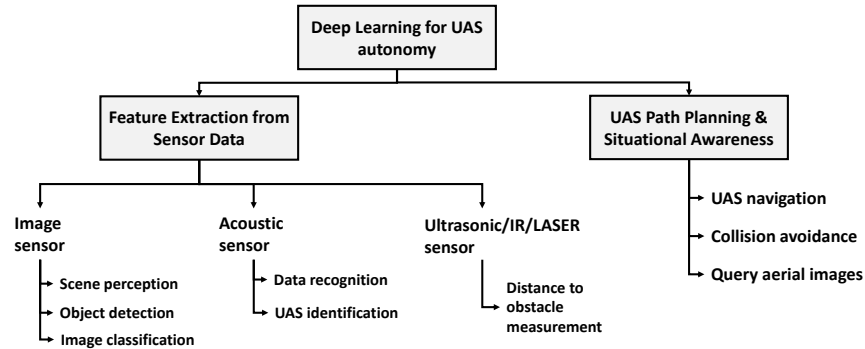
Deep Learning for UAS autonomy

Feature Extraction from Sensor Data

UAS Path Planning & Situational Awareness

UAS navigation

Collision avoidance

Query aerial images

Image sensor

Scene perception

Object detection

Image classification

Acoustic sensor

Data recognition

UAS identification

Ultrasonic/IR/LASER sensor

Distance to obstacle measurement